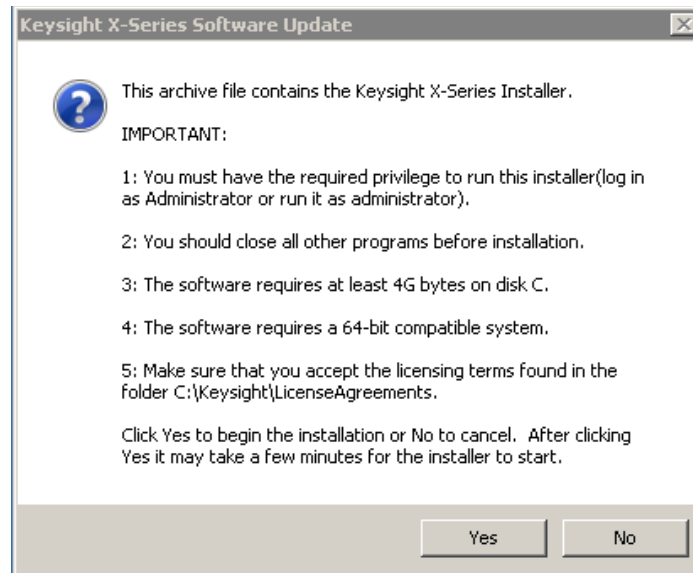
Keysight X-Series Software Update

This archive file contains the Keysight X-Series Installer.

IMPORTANT:

1: You must have the required privilege to run this installer(log in as Administrator or run it as administrator).

2: You should close all other programs before installation.

3: The software requires at least 4G bytes on disk C.

4: The software requires a 64-bit compatible system.

5: Make sure that you accept the licensing terms found in the folder C:\Keysight\LicenseAgreements.

Click Yes to begin the installation or No to cancel. After clicking Yes it may take a few minutes for the installer to start.

Yes

No